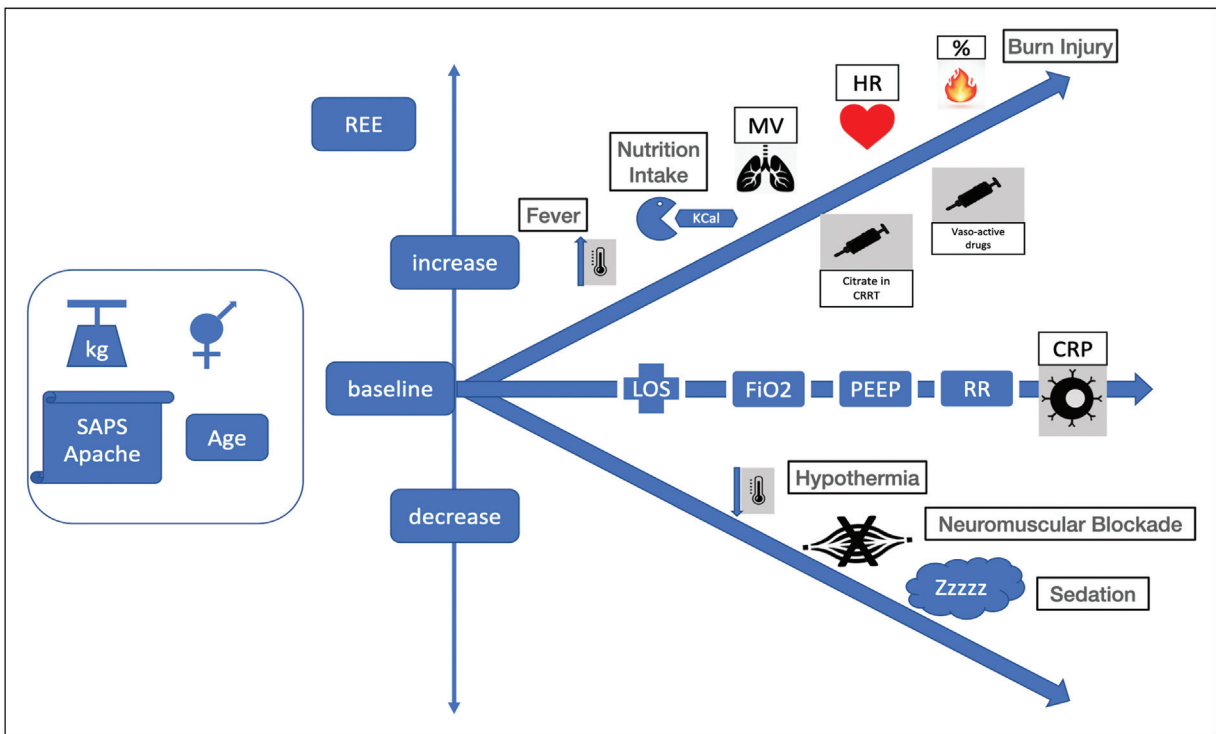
REE

increase

baseline

decrease

kg

SAPS Apache

Age

Fever

Nutrition Intake

KCal

MV

HR

%

Burn Injury

Vaso-active drugs

Citrate in CRRT

LOS

FiO2

PEEP

RR

CRP

Hypothermia

Neuromuscular Blockade

Zzzzz

Sedation